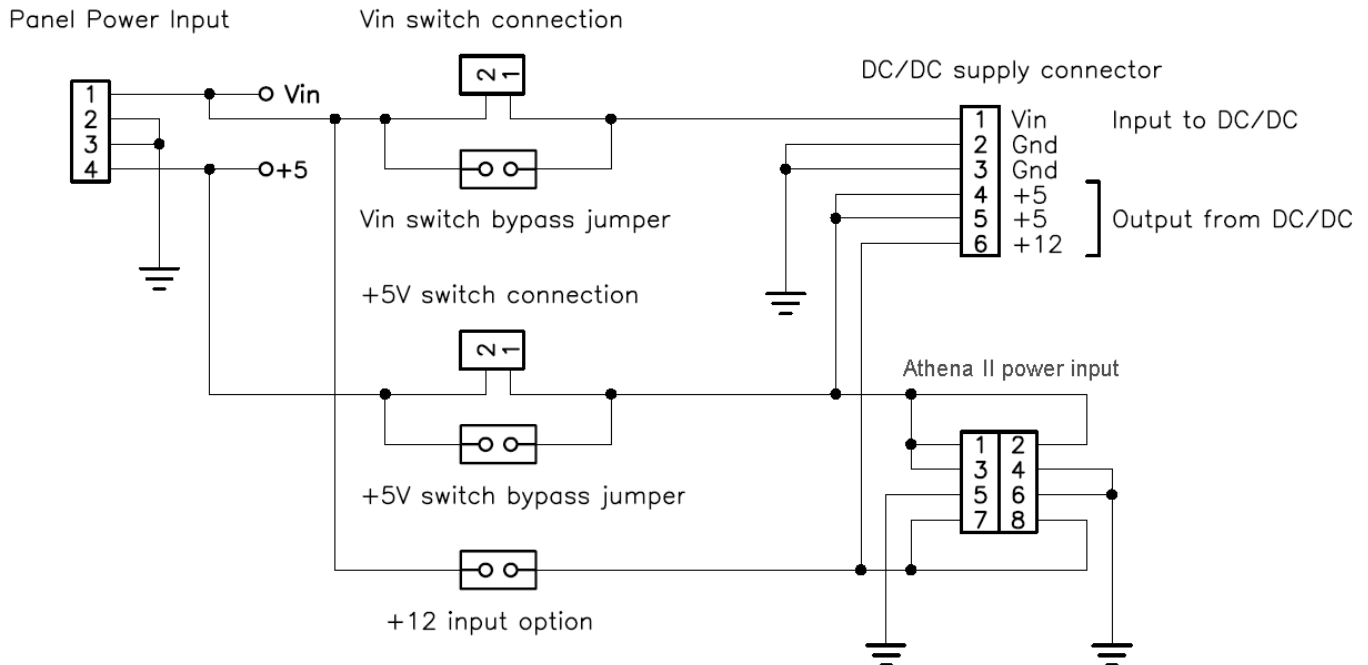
Panel Power Input

1
2
3
4

Vin

+5

Vin switch connection

2 1

Vin switch bypass jumper

DC/DC supply connector

| | |
|---|---|
| 1 | Vin |
| 2 | Gnd |
| 3 | Gnd |
| 4 | +5 |
| 5 | +5 |
| 6 | +12 |

Input to DC/DC

Output from DC/DC

+5V switch connection

2 1

+5V switch bypass jumper

Athena II power input

| | |
|---|---|
| 1 | 2 |
| 3 | 4 |
| 5 | 6 |
| 7 | 8 |

+12 input option